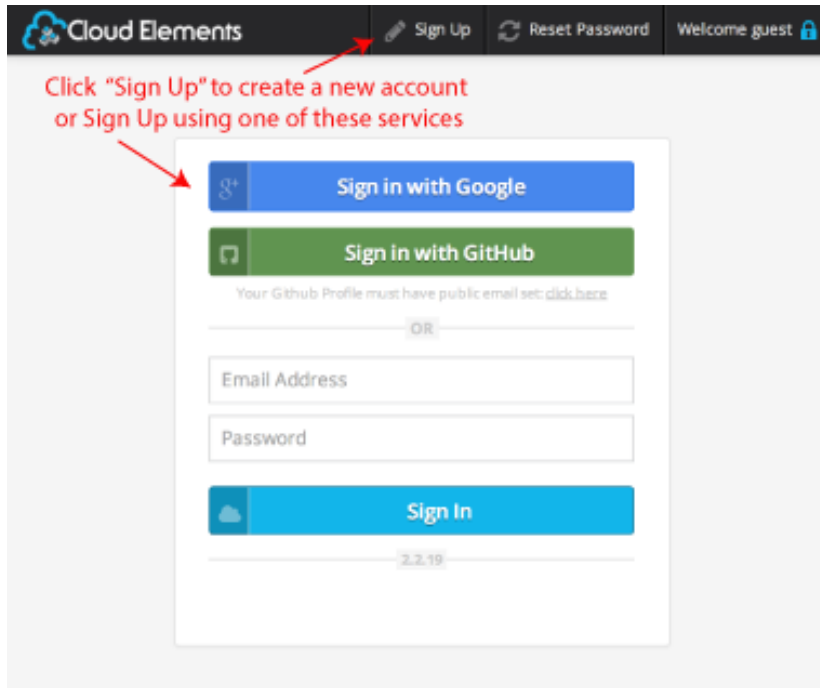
Cloud Elements

Sign Up

Reset Password

Welcome guest

Click "Sign Up" to create a new account or Sign Up using one of these services

g+ Sign in with Google

Sign in with GitHub

Your Github Profile must have public email set: click here

OR

Email Address

Password

Sign In

2.2.19